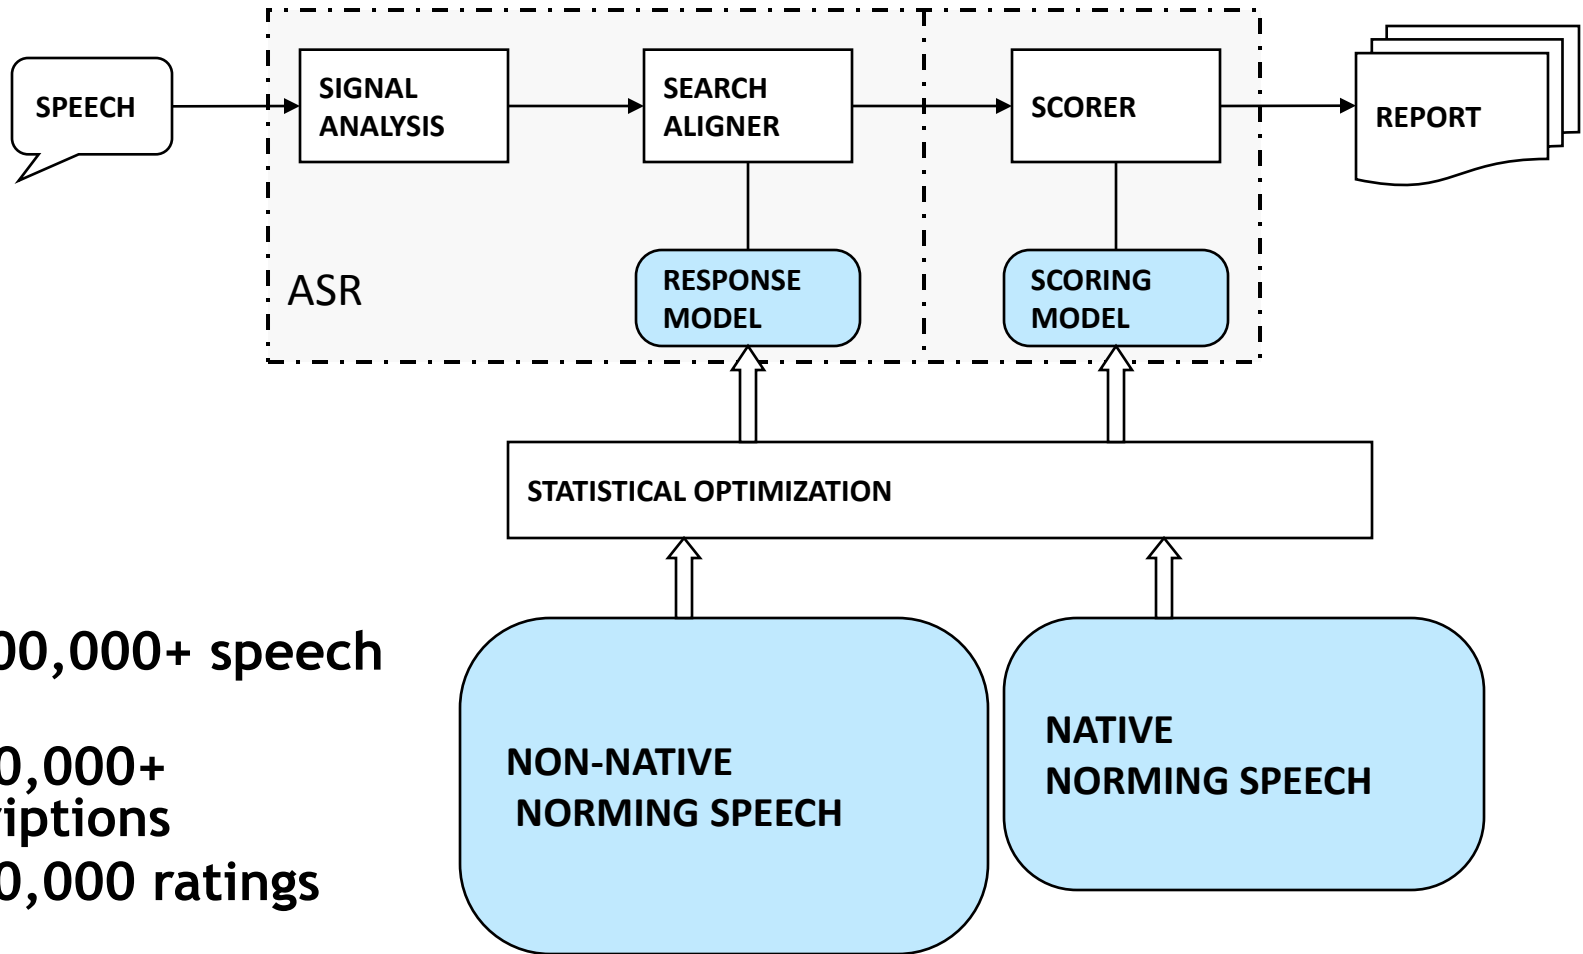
SPEECH

SIGNAL ANALYSIS

SEARCH ALIGNER

SCORER

REPORT

ASR

RESPONSE MODEL

SCORING MODEL

STATISTICAL OPTIMIZATION

00,000+ speech

0,000+ riptions

0,000 ratings

NON-NATIVE NORMING SPEECH

NATIVE NORMING SPEECH